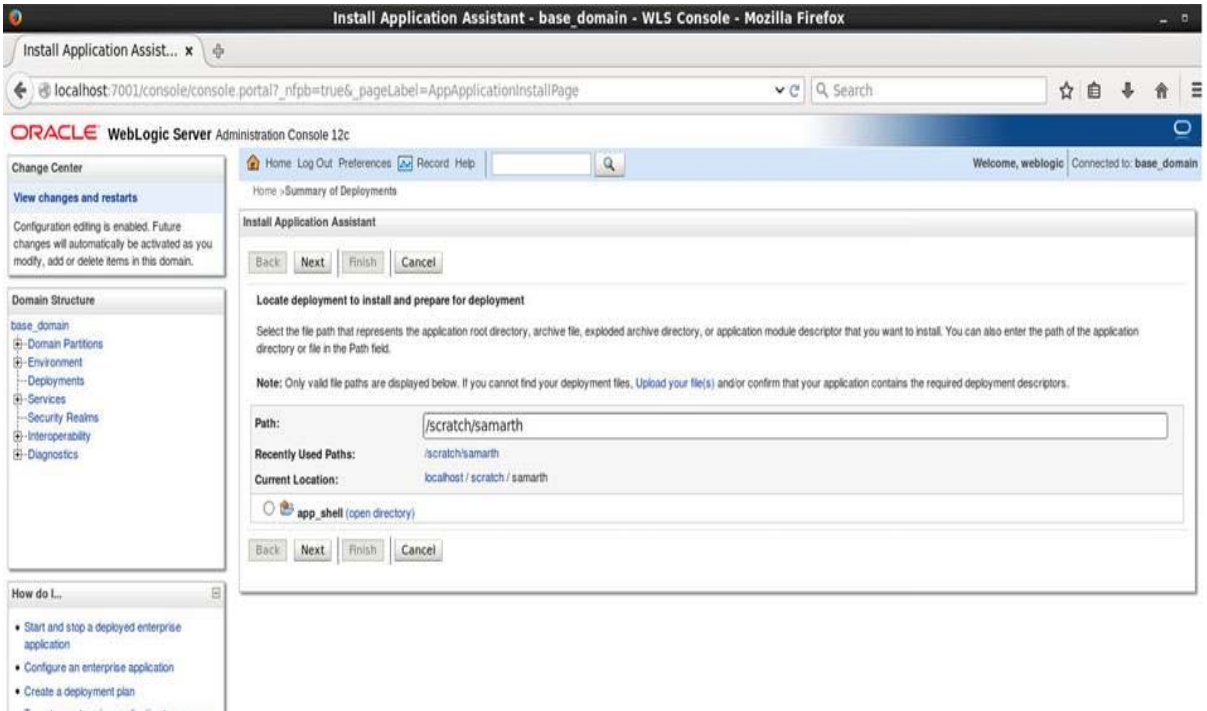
Install Application Assistant - base_domain - WLS Console - Mozilla Firefox

Install Application Assist... ×

localhost:7001/console/console.portal?_nfpb=true&_pageLabel=AppApplicationInstallPage

Search

ORACLE WebLogic Server Administration Console 12c

Change Center

View changes and restarts

Configuration editing is enabled. Future changes will automatically be activated as you modify, add or delete items in this domain.

Domain Structure

base_domain
Domain Partitions
Environment
Deployments
Services
Security Realms
Interoperability
Diagnostics

How do I...

- Start and stop a deployed enterprise application
- Configure an enterprise application
- Create a deployment plan

Home Log Out Preferences Record Help

Welcome, weblogic Connected to: base_domain

Home >Summary of Deployments

Install Application Assistant

Back Next Finish Cancel

Locate deployment to install and prepare for deployment

Select the file path that represents the application root directory, archive file, exploded archive directory, or application module descriptor that you want to install. You can also enter the path of the application directory or file in the Path field.

Note: Only valid file paths are displayed below. If you cannot find your deployment files, Upload your file(s) and/or confirm that your application contains the required deployment descriptors.

Path: /scratch/samarth

Recently Used Paths: /scratch/samarth

Current Location: localhost / scratch / samarth

app_shell (open directory)

Back Next Finish Cancel